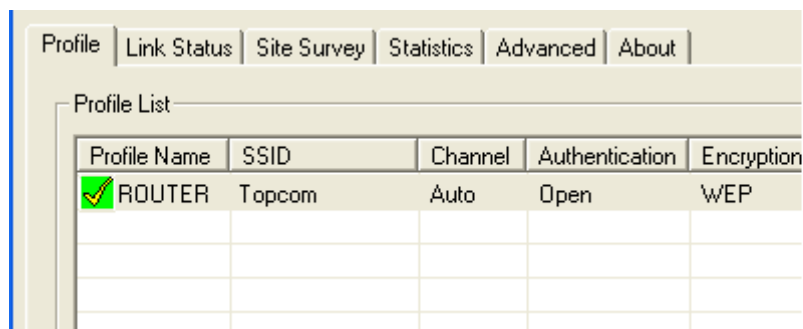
Profile | Link Status | Site Survey | Statistics | Advanced | About

Profile List

| Profile Name | SSID | Channel | Authentication | Encryption |
|---|---|---|---|---|
| ROUTER | Topcom | Auto | Open | WEP |
| | | | | |
| | | | | |
| | | | | |